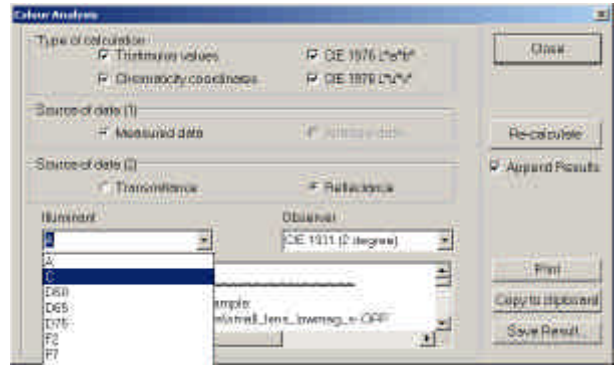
Colour Analysis

Type of calculation
Tristimulus values
CIE 1976 L*a*b*
Chromaticity coordinates
CIE 1976 L*u*v*

Source of data (1)
Measured data
Arbitrary data

Source of data (2)
Transmittance
Reflectance

Illuminant
A
A
C
D50
D65
D75
F2
F7

Observer
CIE 1931 (2 degree)

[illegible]ample:
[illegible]\small_test_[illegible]-OFF

Close
Re-calculate
Append Results
Print
Copy to clipboard
Save Result...